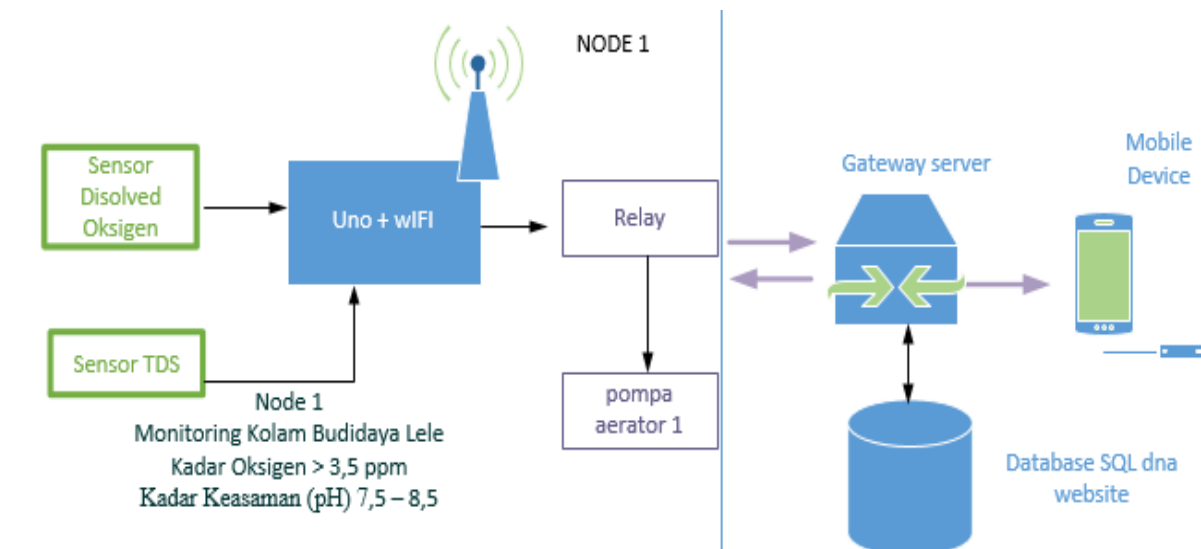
NODE 1

Sensor Disolved Oksigen

Uno + wIFI

Relay

Sensor TDS

pompa aerator 1

Node 1
Monitoring Kolam Budidaya Lele
Kadar Oksigen > 3,5 ppm
Kadar Keasaman (pH) 7,5 – 8,5

Gateway server

Mobile Device

Database SQL dna website